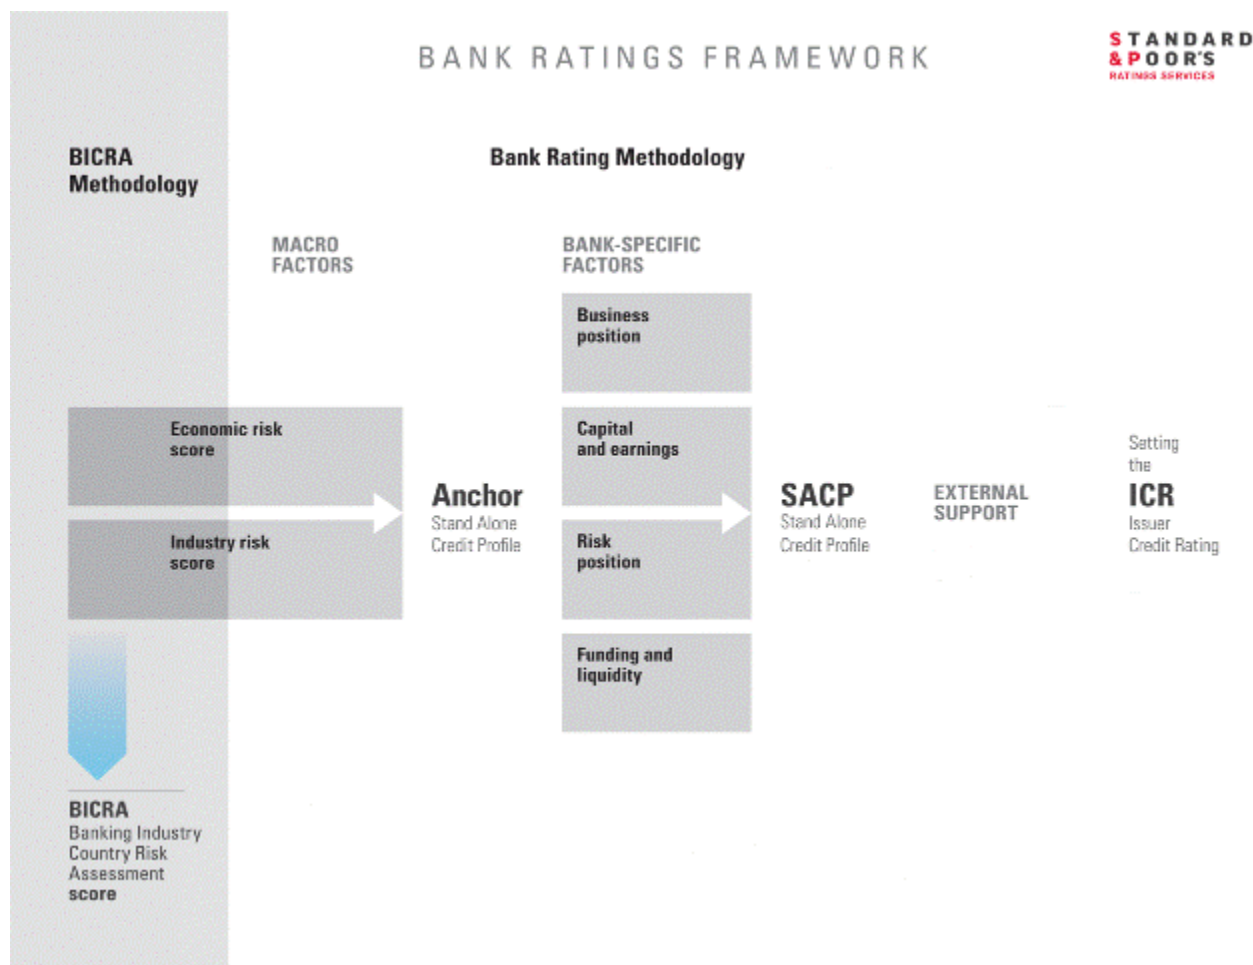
BANK RATINGS FRAMEWORK

STANDARD & POOR'S
RATINGS SERVICES

BICRA Methodology

Bank Rating Methodology

MACRO FACTORS

BANK-SPECIFIC FACTORS

Business position

Economic risk score

Capital and earnings

Industry risk score

Anchor
Stand Alone Credit Profile

Risk position

SACP
Stand Alone Credit Profile

EXTERNAL SUPPORT

Setting the
ICR
Issuer Credit Rating

Funding and liquidity

BICRA
Banking Industry Country Risk Assessment score